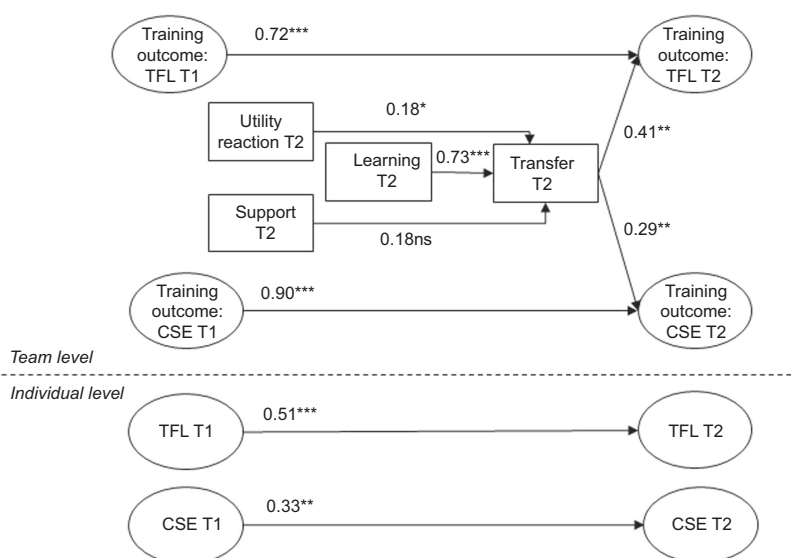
Training outcome: TFL T1

0.72***

Training outcome: TFL T2

Utility reaction T2

0.18*

Learning T2

0.73***

Transfer T2

0.41**

Support T2

0.18ns

0.29**

Training outcome: CSE T1

0.90***

Training outcome: CSE T2

Team level

Individual level

TFL T1

0.51***

TFL T2

CSE T1

0.33**

CSE T2